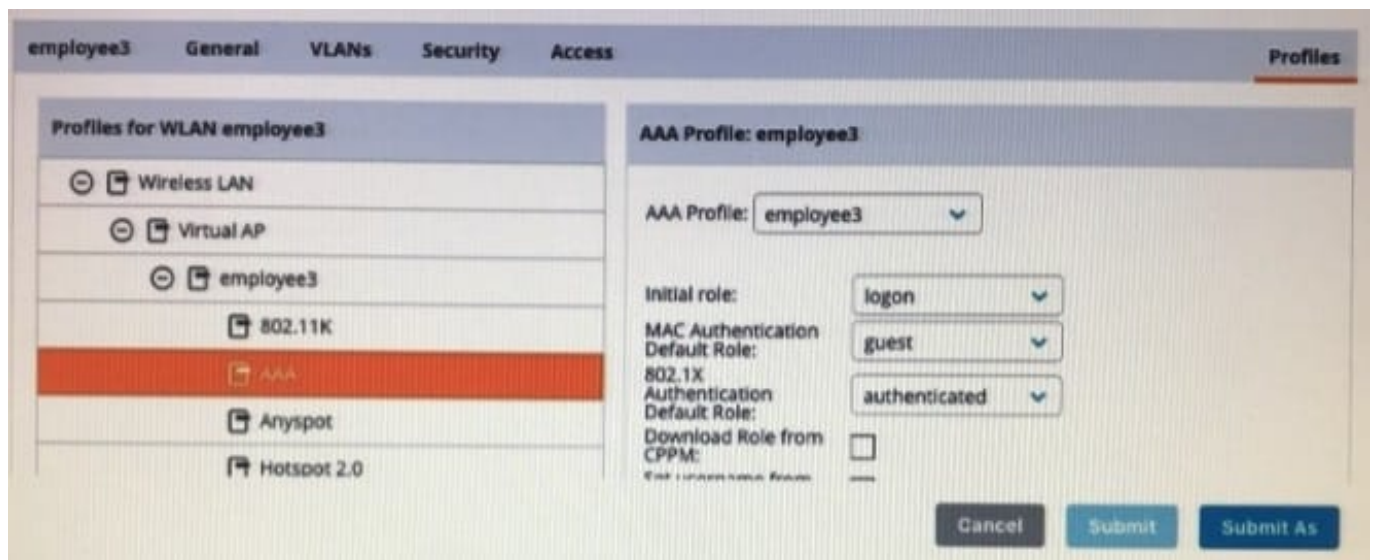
employee3 General VLANs Security Access Profiles

Profiles for WLAN employee3

Wireless LAN

Virtual AP

employee3

802.11K

AAA

Anyspot

Hotspot 2.0

AAA Profile: employee3

AAA Profile: employee3

Initial role: logon

MAC Authentication Default Role: guest

802.1X Authentication Default Role: authenticated

Download Role from CPPM:

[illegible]

Cancel Submit Submit As